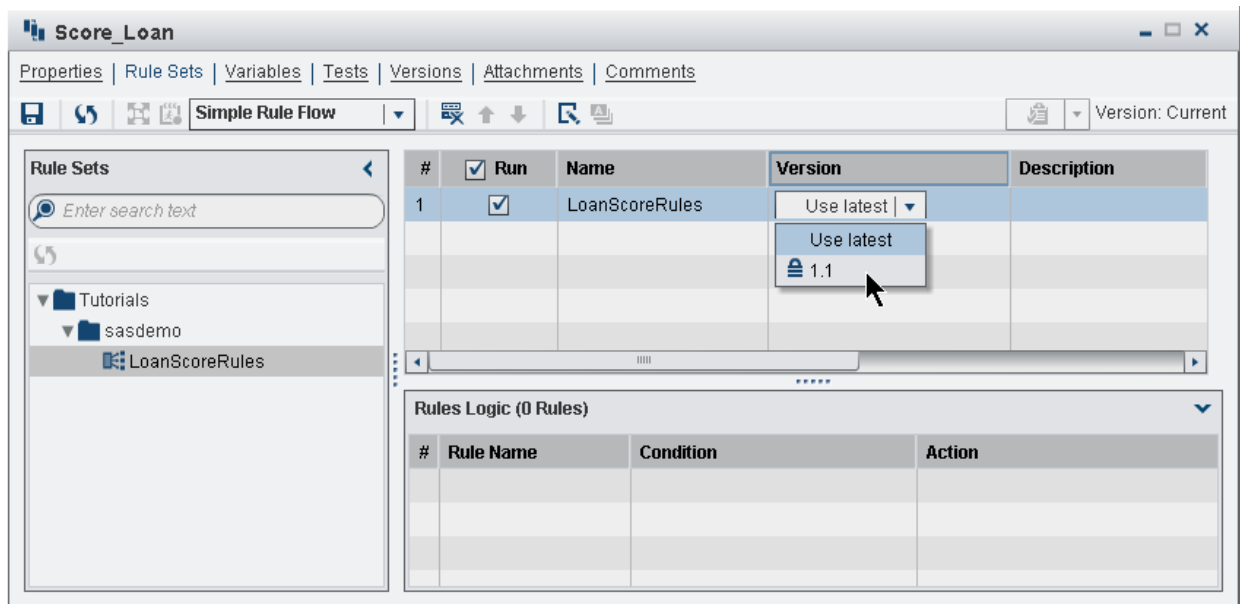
Score_Loan

Properties | Rule Sets | Variables | Tests | Versions | Attachments | Comments

Simple Rule Flow

Version: Current

Rule Sets

Enter search text

Tutorials
sasdemo
LoanScoreRules

| # | Run | Name | Version | Description |
|---|---|---|---|---|
| 1 | ☑ | LoanScoreRules | Use latest | |

Use latest
1.1

Rules Logic (0 Rules)

| # | Rule Name | Condition | Action |
|---|---|---|---|